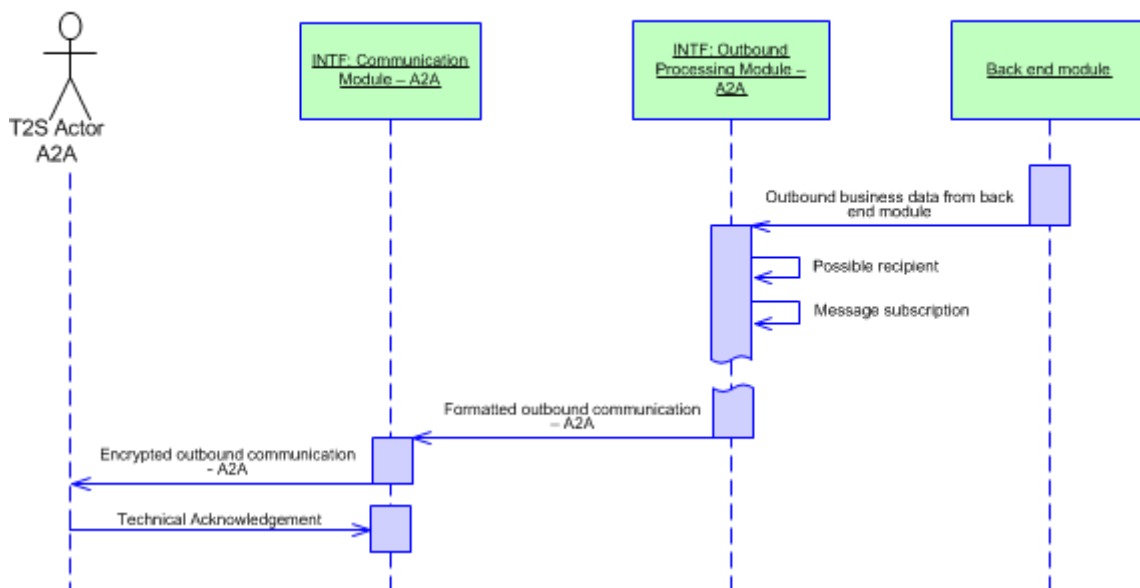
T2S Actor A2A

INTF: Communication Module – A2A

INTF: Outbound Processing Module – A2A

Back end module

Outbound business data from back end module

Possible recipient

Message subscription

Formatted outbound communication – A2A

Encrypted outbound communication - A2A

Technical Acknowledgement